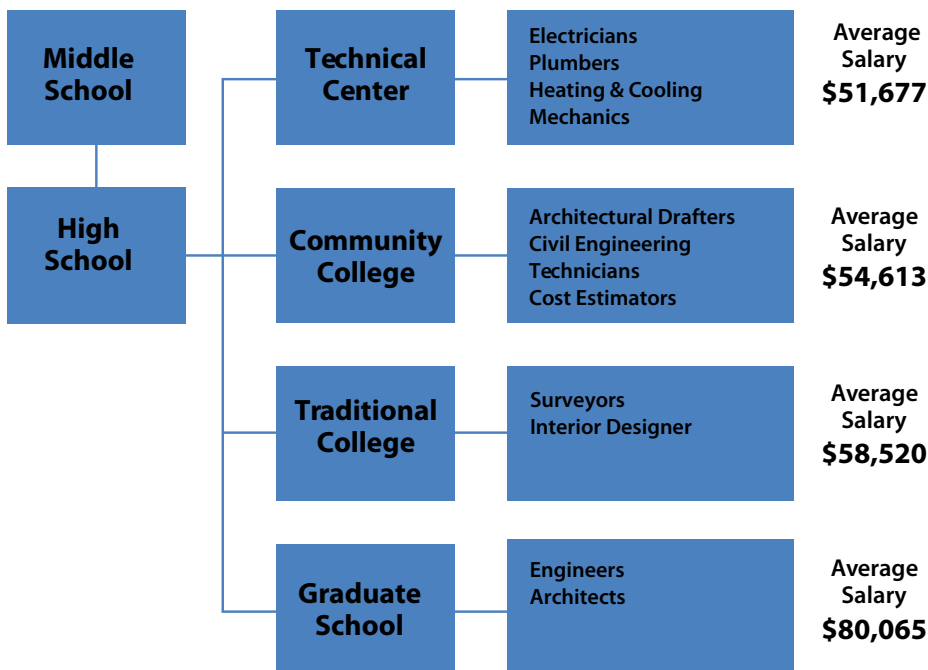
Middle School

High School

Technical Center

Electricians
Plumbers
Heating & Cooling
Mechanics

Average Salary
$51,677

Community College

Architectural Drafters
Civil Engineering
Technicians
Cost Estimators

Average Salary
$54,613

Traditional College

Surveyors
Interior Designer

Average Salary
$58,520

Graduate School

Engineers
Architects

Average Salary
$80,065